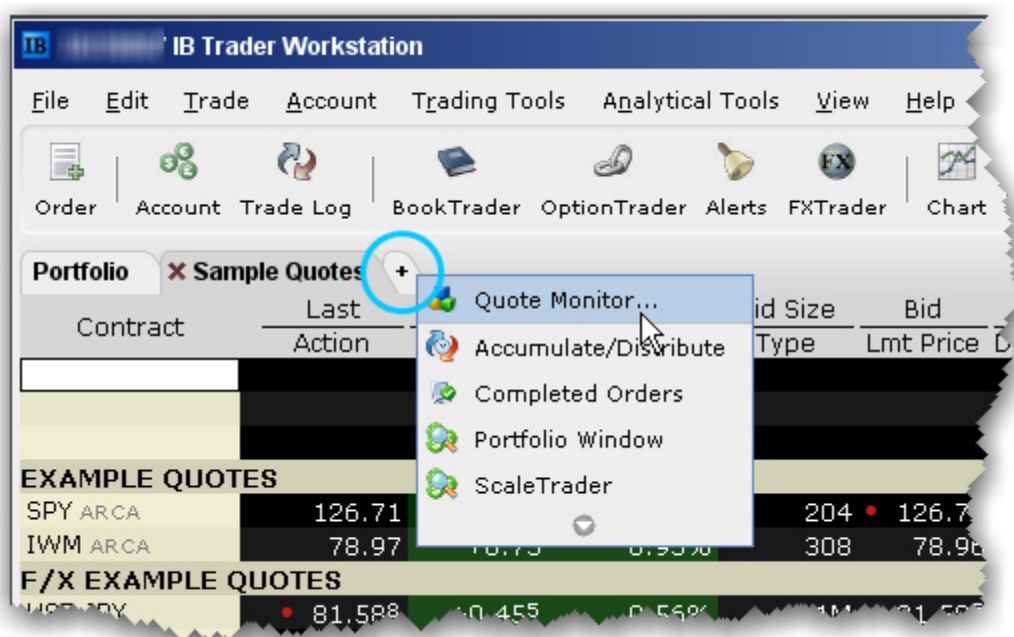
IB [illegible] IB Trader Workstation

File Edit Trade Account Trading Tools Analytical Tools View Help

Order Account Trade Log BookTrader OptionTrader Alerts FXTrader Chart

Portfolio × Sample Quotes +

Contract | Last | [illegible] | id Size | Bid
Action | | Type | Lmt Price

Quote Monitor...
Accumulate/Distribute
Completed Orders
Portfolio Window
ScaleTrader

EXAMPLE QUOTES
SPY ARCA 126.71 204 126.7
IWM ARCA 78.97 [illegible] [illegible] 308 78.96

F/X EXAMPLE QUOTES
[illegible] 81.588 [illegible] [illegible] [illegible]